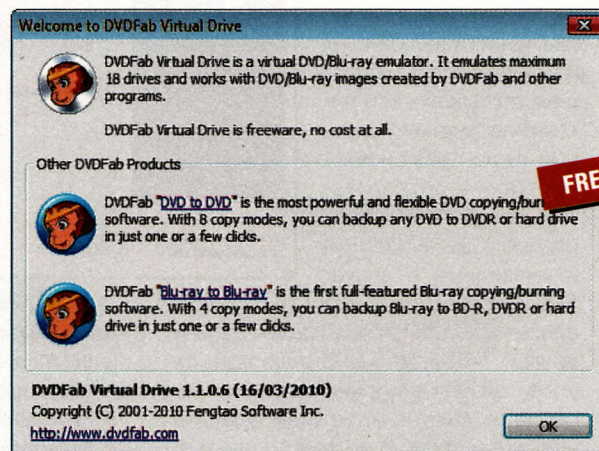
Welcome to DVDFab Virtual Drive

DVDFab Virtual Drive is a virtual DVD/Blu-ray emulator. It emulates maximum 18 drives and works with DVD/Blu-ray images created by DVDFab and other programs.

DVDFab Virtual Drive is freeware, no cost at all.

Other DVDFab Products

FRE

DVDFab "DVD to DVD" is the most powerful and flexible DVD copying/burn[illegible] software. With 8 copy modes, you can backup any DVD to DVDR or hard drive in just one or a few clicks.

DVDFab "Blu-ray to Blu-ray" is the first full-featured Blu-ray copying/burning software. With 4 copy modes, you can backup Blu-ray to BD-R, DVDR or hard drive in just one or a few clicks.

DVDFab Virtual Drive 1.1.0.6 (16/03/2010)
Copyright (C) 2001-2010 Fengtao Software Inc.
http://www.dvdfab.com

OK